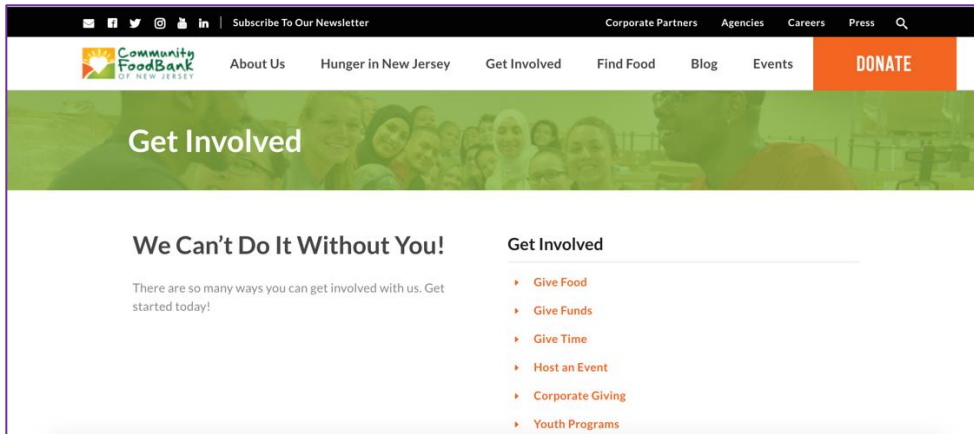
Subscribe To Our Newsletter

Corporate Partners Agencies Careers Press

Community FoodBank OF NEW JERSEY

About Us Hunger in New Jersey Get Involved Find Food Blog Events DONATE

Get Involved

We Can't Do It Without You!

There are so many ways you can get involved with us. Get started today!

Get Involved

Give Food

Give Funds

Give Time

Host an Event

Corporate Giving

Youth Programs